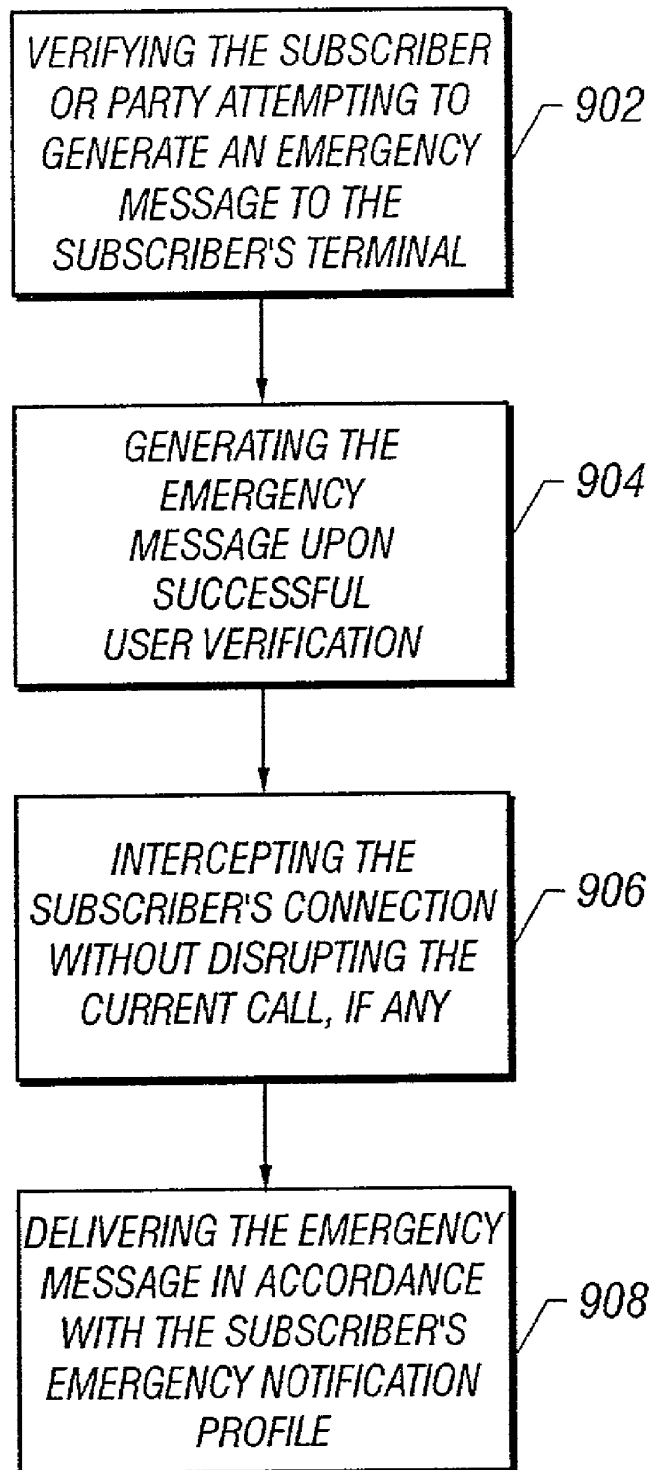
VERIFYING THE SUBSCRIBER OR PARTY ATTEMPTING TO GENERATE AN EMERGENCY MESSAGE TO THE SUBSCRIBER'S TERMINAL

902

GENERATING THE EMERGENCY MESSAGE UPON SUCCESSFUL USER VERIFICATION

904

INTERCEPTING THE SUBSCRIBER'S CONNECTION WITHOUT DISRUPTING THE CURRENT CALL, IF ANY

906

DELIVERING THE EMERGENCY MESSAGE IN ACCORDANCE WITH THE SUBSCRIBER'S EMERGENCY NOTIFICATION PROFILE

908